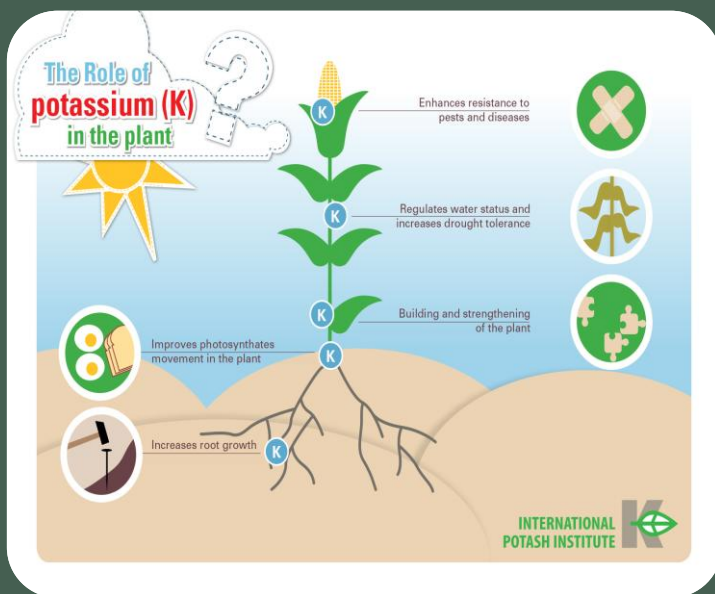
The Role of
potassium (K)
in the plant

K
Enhances resistance to pests and diseases

K
Regulates water status and increases drought tolerance

K
Building and strengthening of the plant

K
Improves photosynthates movement in the plant

K
Increases root growth

INTERNATIONAL
POTASH INSTITUTE
K